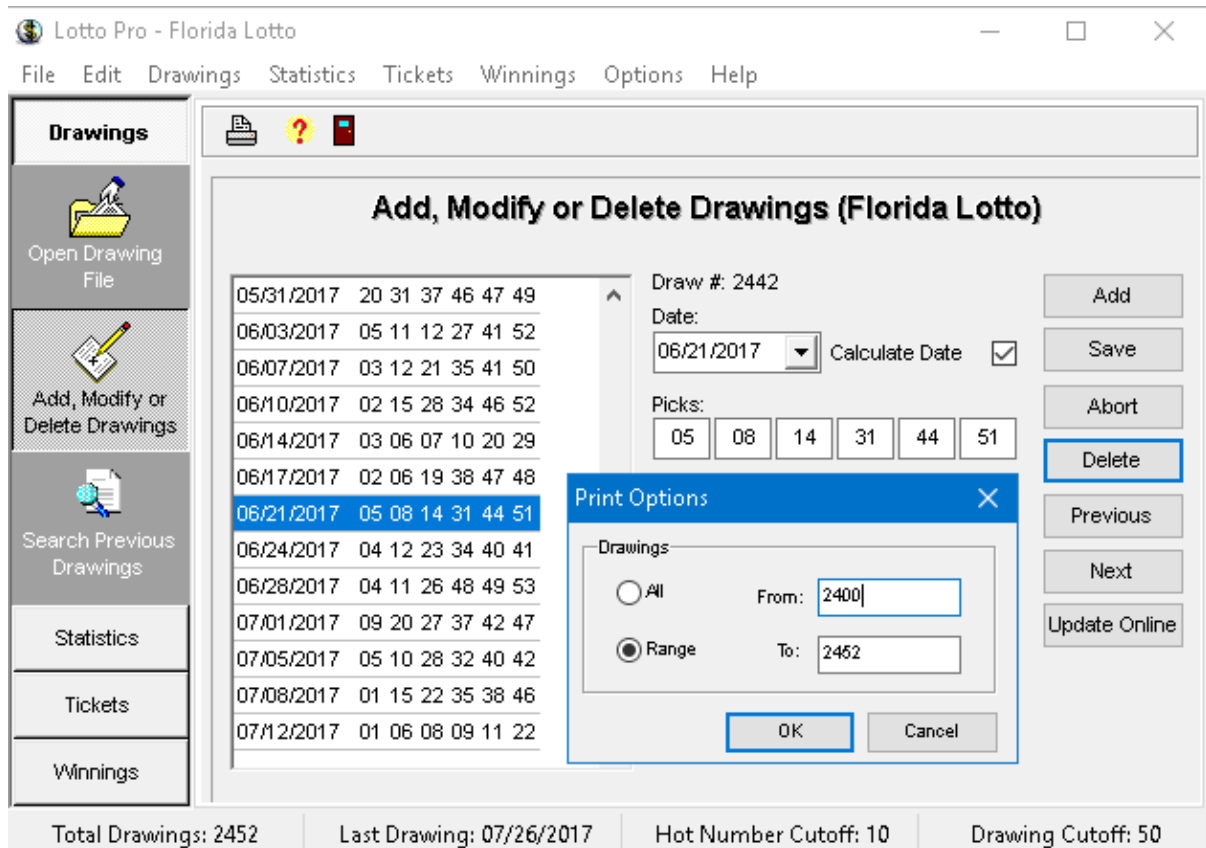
Lotto Pro - Florida Lotto

File Edit Drawings Statistics Tickets Winnings Options Help

Drawings

Open Drawing File

Add, Modify or Delete Drawings

Search Previous Drawings

Statistics

Tickets

Winnings

Add, Modify or Delete Drawings (Florida Lotto)

05/31/2017 20 31 37 46 47 49
06/03/2017 05 11 12 27 41 52
06/07/2017 03 12 21 35 41 50
06/10/2017 02 15 28 34 46 52
06/14/2017 03 06 07 10 20 29
06/17/2017 02 06 19 38 47 48
06/21/2017 05 08 14 31 44 51
06/24/2017 04 12 23 34 40 41
06/28/2017 04 11 26 48 49 53
07/01/2017 09 20 27 37 42 47
07/05/2017 05 10 28 32 40 42
07/08/2017 01 15 22 35 38 46
07/12/2017 01 06 08 09 11 22

Draw #: 2442

Date:

06/21/2017

Calculate Date

Picks:

| 05 | 08 | 14 | 31 | 44 | 51 |
|---|---|---|---|---|---|

Add

Save

Abort

Delete

Previous

Next

Update Online

Print Options

Drawings

All

From: 2400

Range

To: 2452

OK

Cancel

Total Drawings: 2452 | Last Drawing: 07/26/2017 | Hot Number Cutoff: 10 | Drawing Cutoff: 50